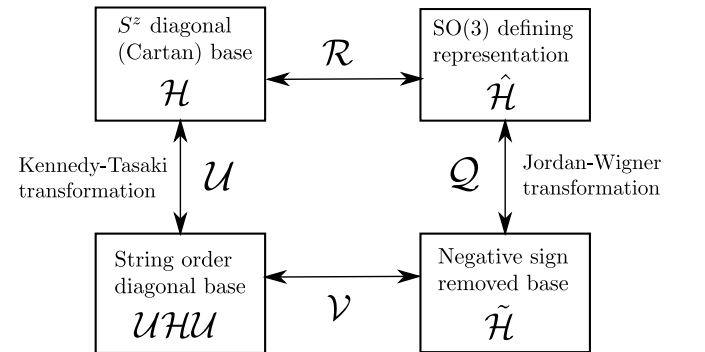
$S^z$ diagonal (Cartan) base
$\mathcal{H}$

$\mathcal{R}$

SO(3) defining representation
$\hat{\mathcal{H}}$

Kennedy-Tasaki transformation

$\mathcal{U}$

$\mathcal{Q}$

Jordan-Wigner transformation

String order diagonal base
$\mathcal{U}\mathcal{H}\mathcal{U}$

$\mathcal{V}$

Negative sign removed base
$\tilde{\mathcal{H}}$